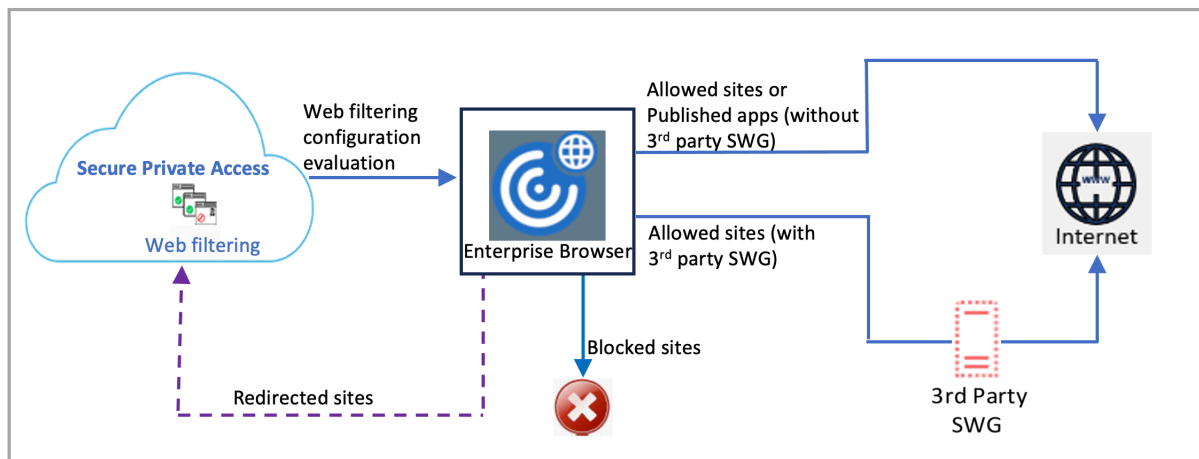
Secure Private Access

Web filtering

Web filtering configuration evaluation

Enterprise Browser

Allowed sites or Published apps (without 3$^{rd}$ party SWG)

Allowed sites (with 3$^{rd}$ party SWG)

www

Internet

Blocked sites

Redirected sites

3rd Party SWG